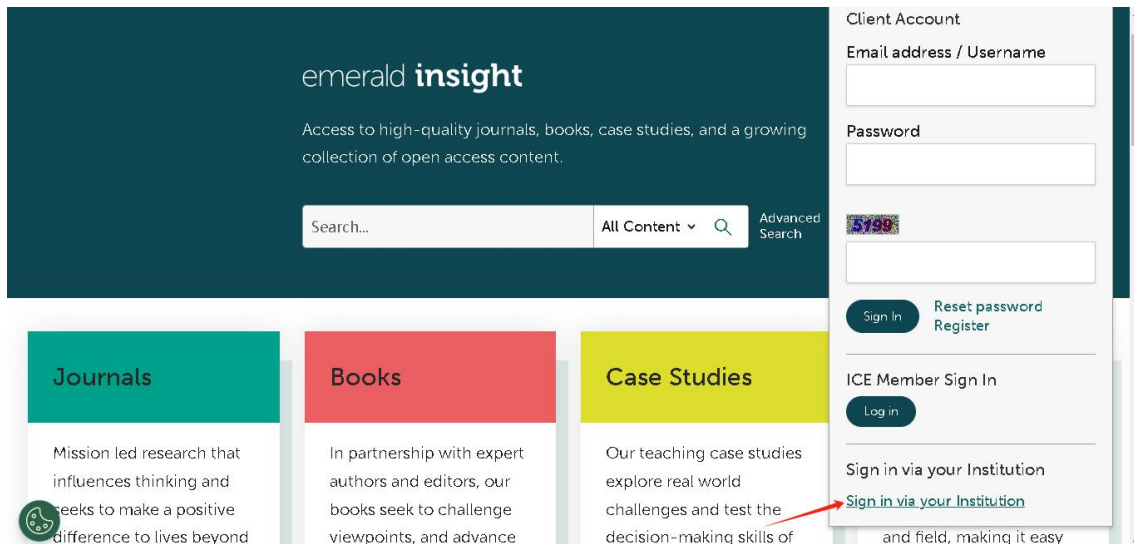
emerald insight

Access to high-quality journals, books, case studies, and a growing collection of open access content.

Search...

All Content

Advanced Search

Journals

Mission led research that influences thinking and seeks to make a positive difference to lives beyond

Books

In partnership with expert authors and editors, our books seek to challenge viewpoints, and advance

Case Studies

Our teaching case studies explore real world challenges and test the decision-making skills of

and field, making it easy

Client Account

Email address / Username

Password

5199

Sign In

Reset password

Register

ICE Member Sign In

Log in

Sign in via your Institution

Sign in via your Institution